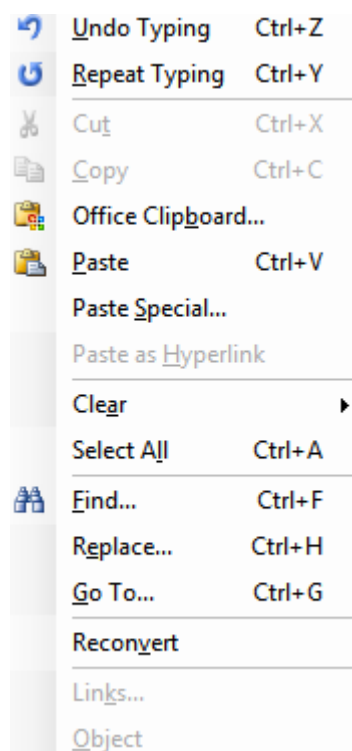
Undo Typing Ctrl+Z
Repeat Typing Ctrl+Y
Cut Ctrl+X
Copy Ctrl+C
Office Clipboard...
Paste Ctrl+V
Paste Special...
Paste as Hyperlink
Clear
Select All Ctrl+A
Find... Ctrl+F
Replace... Ctrl+H
Go To... Ctrl+G
Reconvert
Links...
Object